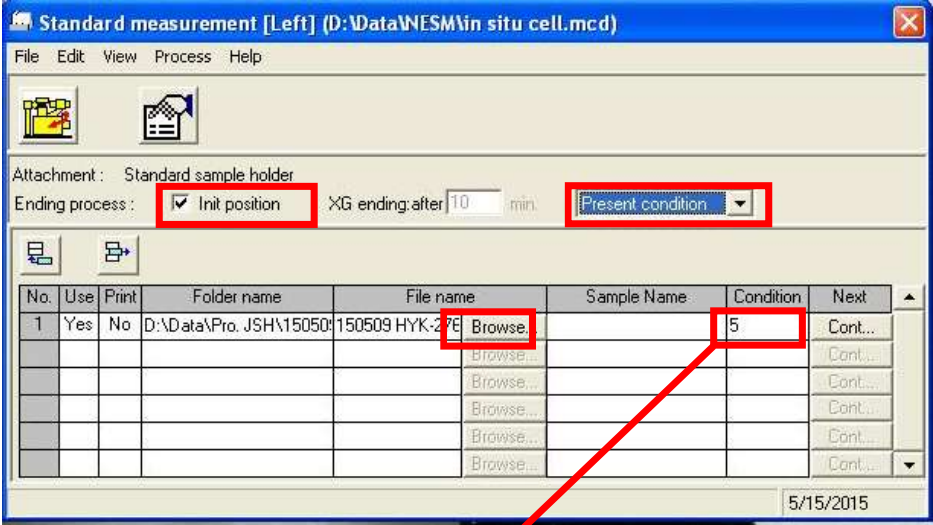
Standard measurement [Left] (D:\Data\NESM\in situ cell.mcd)

File Edit View Process Help

Attachment : Standard sample holder
Ending process : Init position XG ending:after 10 min. Present condition

| No. | Use | Print | Folder name | File name | | Sample Name | Condition | Next |
|---|---|---|---|---|---|---|---|---|
| 1 | Yes | No | D:\Data\Pro. JSH\15050 | 150509 HYK-27 | Browse... | | 5 | Cont... |
| | | | | | Browse... | | | Cont... |
| | | | | | Browse... | | | Cont... |
| | | | | | Browse... | | | Cont... |
| | | | | | Browse... | | | Cont... |
| | | | | | Browse... | | | Cont... |

5/15/2015